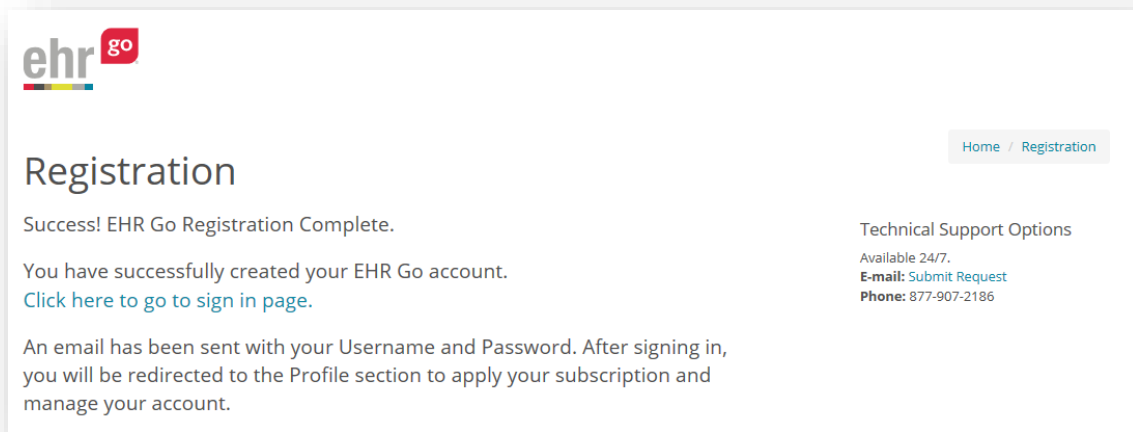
ehr go

Home / Registration

Registration

Success! EHR Go Registration Complete.

You have successfully created your EHR Go account.
Click here to go to sign in page.

An email has been sent with your Username and Password. After signing in, you will be redirected to the Profile section to apply your subscription and manage your account.

Technical Support Options

Available 24/7.
E-mail: Submit Request
Phone: 877-907-2186